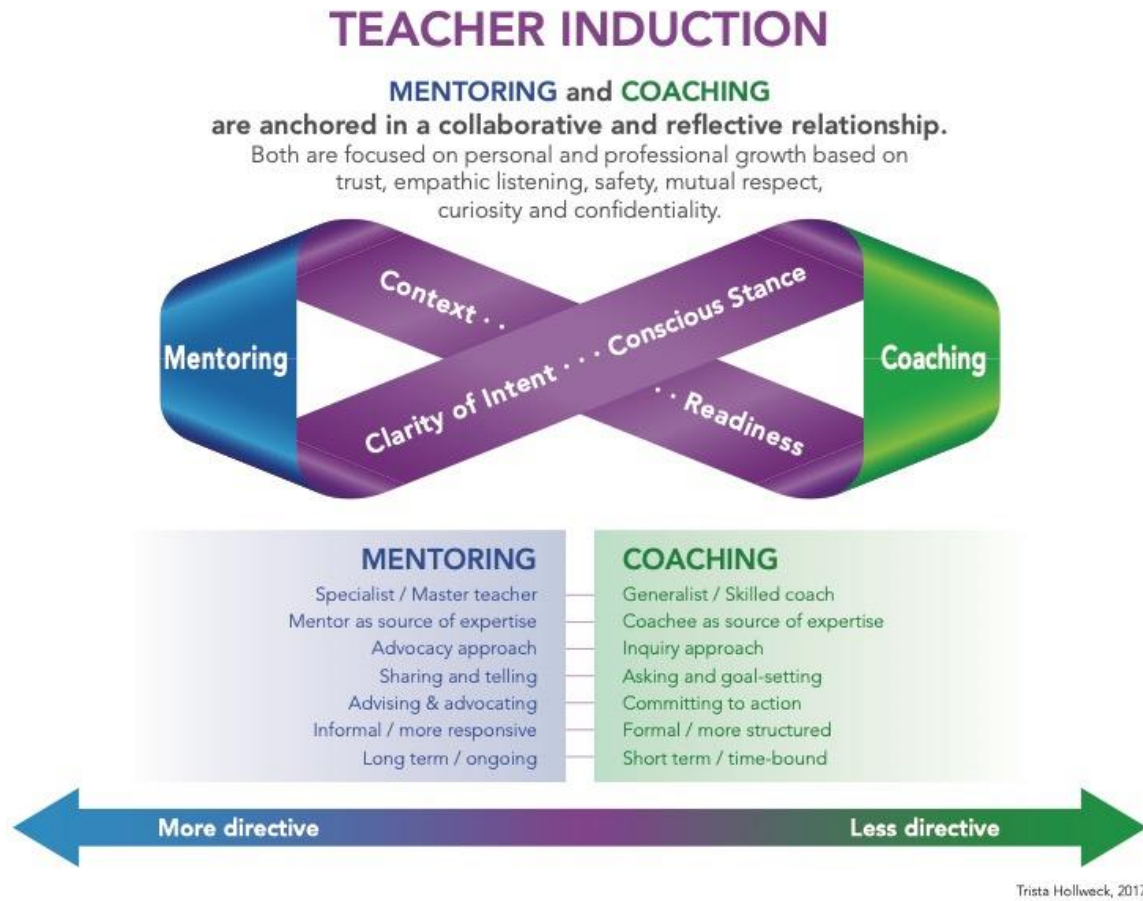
TEACHER INDUCTION

MENTORING and COACHING
are anchored in a collaborative and reflective relationship.
Both are focused on personal and professional growth based on trust, empathic listening, safety, mutual respect, curiosity and confidentiality.

Mentoring

Context . .

Clarity of Intent . . . Conscious Stance

. . Readiness

Coaching

| MENTORING | COACHING |
|---|---|
| Specialist / Master teacher | Generalist / Skilled coach |
| Mentor as source of expertise | Coachee as source of expertise |
| Advocacy approach | Inquiry approach |
| Sharing and telling | Asking and goal-setting |
| Advising & advocating | Committing to action |
| Informal / more responsive | Formal / more structured |
| Long term / ongoing | Short term / time-bound |

More directive

Less directive

Trista Hollweck, 201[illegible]